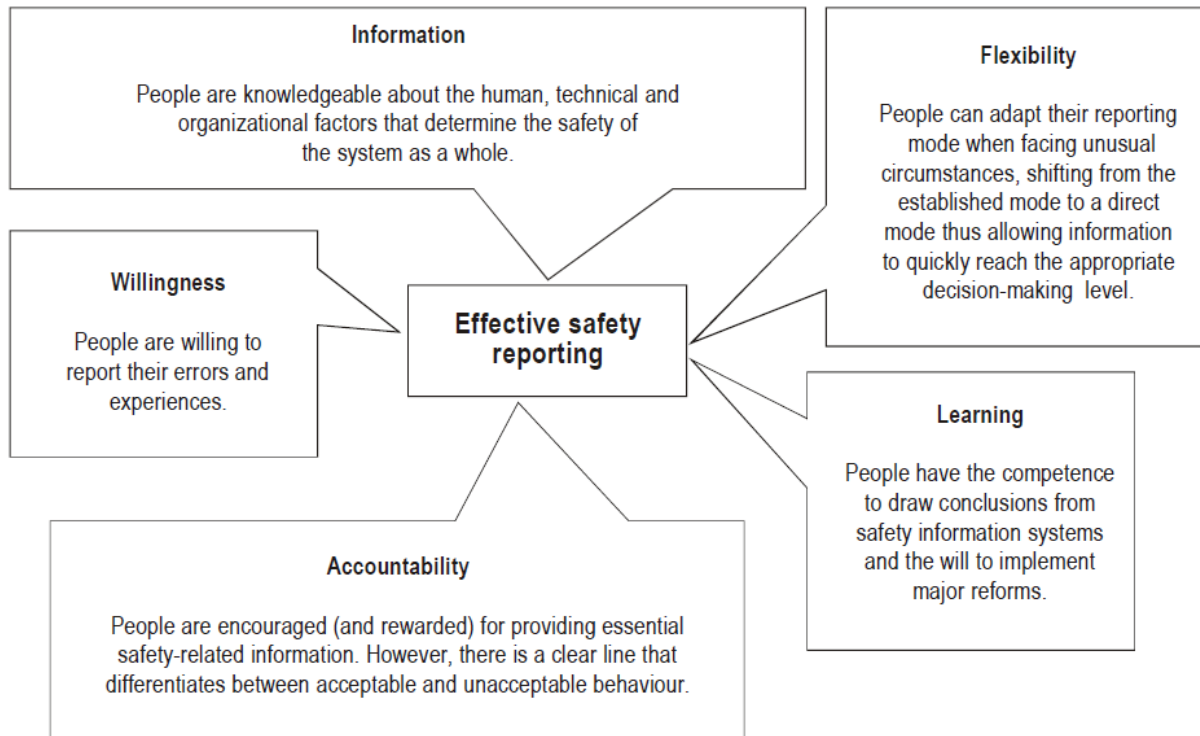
Information

People are knowledgeable about the human, technical and organizational factors that determine the safety of the system as a whole.

Flexibility

People can adapt their reporting mode when facing unusual circumstances, shifting from the established mode to a direct mode thus allowing information to quickly reach the appropriate decision-making level.

Willingness

People are willing to report their errors and experiences.

Effective safety reporting

Learning

People have the competence to draw conclusions from safety information systems and the will to implement major reforms.

Accountability

People are encouraged (and rewarded) for providing essential safety-related information. However, there is a clear line that differentiates between acceptable and unacceptable behaviour.